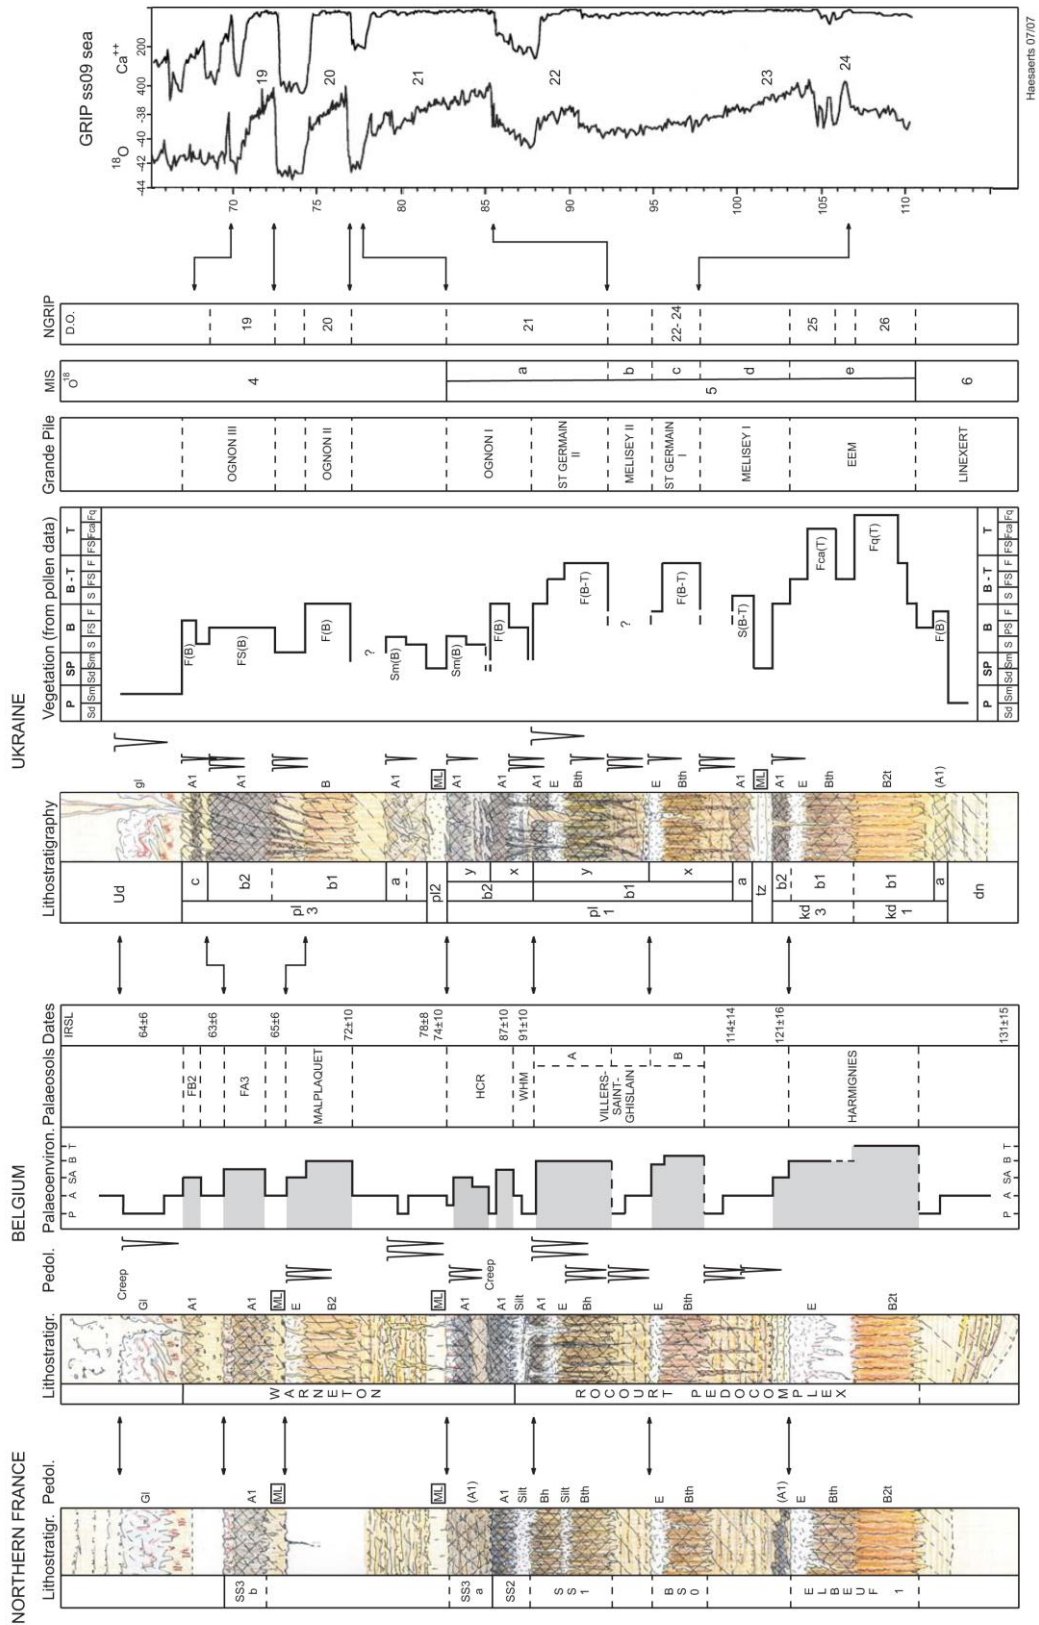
NORTHERN FRANCE
Lithostratigr. Pedol.
SS3 b
SS3 a
SS2
SS1
BS0
ELBEUF 1
Gl
A1
ML
ML
(A1)
A1
Silt
Bh
Silt
Bth
E
Bth
(A1)
E
Bth
B2t

BELGIUM
Lithostratigr.
WARNETON
ROCOURT PEDOCOMPLEX
Creep
Gl
A1
A1
ML
E
B2
ML
A1
A1
Creep
Silt
A1
E
Bh
E
Bth
E
B2t
Pedol.
Palaeoenviron.
P A SA B T
Palaeosols
FB2
FA3
MALPLAQUET
HCR
WHM
A
VILLERS-SAINT-GHISLAIN
B
HARMIGNIES
Dates
IRSL
64±6
63±6
65±6
72±10
78±8
74±10
87±10
91±10
114±14
121±16
131±15

UKRAINE
Lithostratigraphy
Ud
c
b2
b1
a
pl 3
pl2
y
x
b2
y
x
b1
a
pl 1
tz
b2
b1
kd 3
b1
kd 1
a
dn
gl
A1
A1
B
A1
ML
A1
A1
A1
E
Bth
E
Bth
A1
ML
A1
E
Bth
B2t
(A1)
Vegetation (from pollen data)
P SP B B - T T
Sd Sm Sd Sm S FS F FS F FS Fca Fq
F(B)
FS(B)
F(B)
?
Sm(B)
Sm(B)
F(B)
F(B-T)
?
F(B-T)
S(B-T)
Fca(T)
Fq(T)
F(B)

Grande Pile
OGNON III
OGNON II
OGNON I
ST GERMAIN II
MELISEY II
ST GERMAIN I
MELISEY I
EEM
LINEXERT

MIS O$^{18}$
4
a
b
c
d
e
5
6

NGRIP D.O.
19
20
21
22- 24
25
26

70
75
80
85
90
95
100
105
110

GRIP ss09 sea
$^{18}$O
-44 -42 -40 -38
Ca$^{++}$
400 200
19
20
21
22
23
24

Haesaerts 07/07